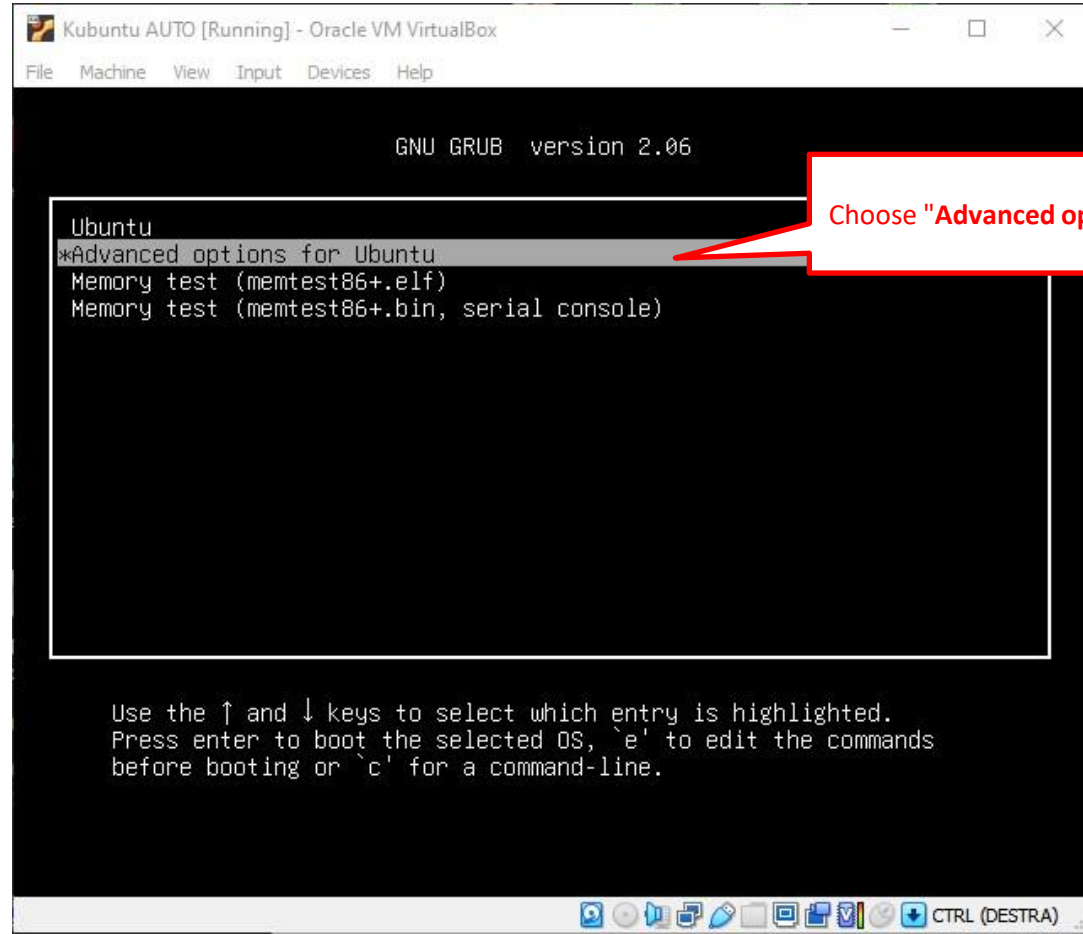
Kubuntu AUTO [Running] - Oracle VM VirtualBox

File Machine View Input Devices Help

GNU GRUB version 2.06

Choose "**Advanced op**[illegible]

Ubuntu
*Advanced options for Ubuntu
Memory test (memtest86+.elf)
Memory test (memtest86+.bin, serial console)

Use the ↑ and ↓ keys to select which entry is highlighted.
Press enter to boot the selected OS, `e' to edit the commands before booting or `c' for a command-line.

CTRL (DESTRA)